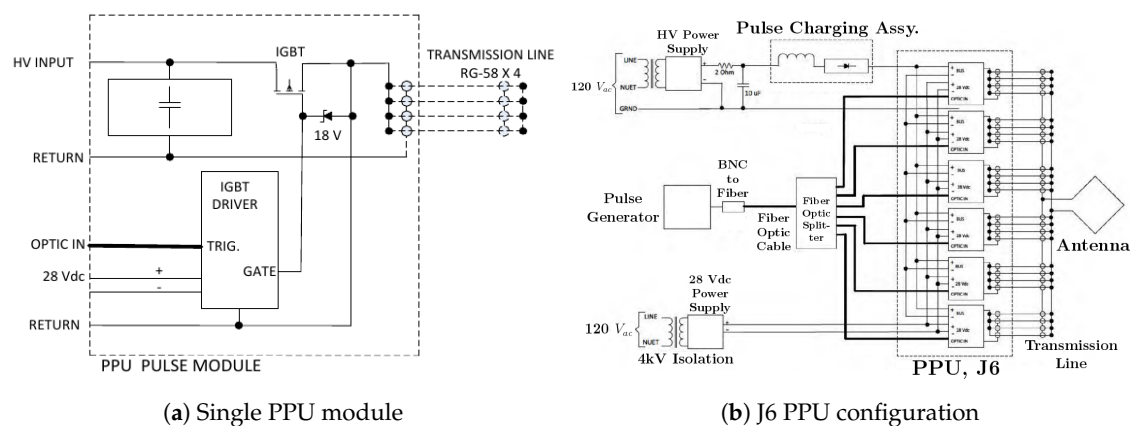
HV INPUT

IGBT

TRANSMISSION LINE
RG-58 X 4

18 V

RETURN

IGBT
DRIVER

OPTIC IN

TRIG.

28 Vdc

+

-

GATE

RETURN

PPU PULSE MODULE

(**a**) Single PPU module

HV Power Supply

Pulse Charging Assy.

120 $V_{ac}$

LINE

NUET

GRND

2 Ohm

10 uF

BNC to Fiber

Pulse Generator

Fiber Optic Cable

Fiber Optic Splitter

Antenna

28 Vdc Power Supply

120 $V_{ac}$

LINE

NUET

4kV Isolation

Transmission Line

PPU, J6

(**b**) J6 PPU configuration